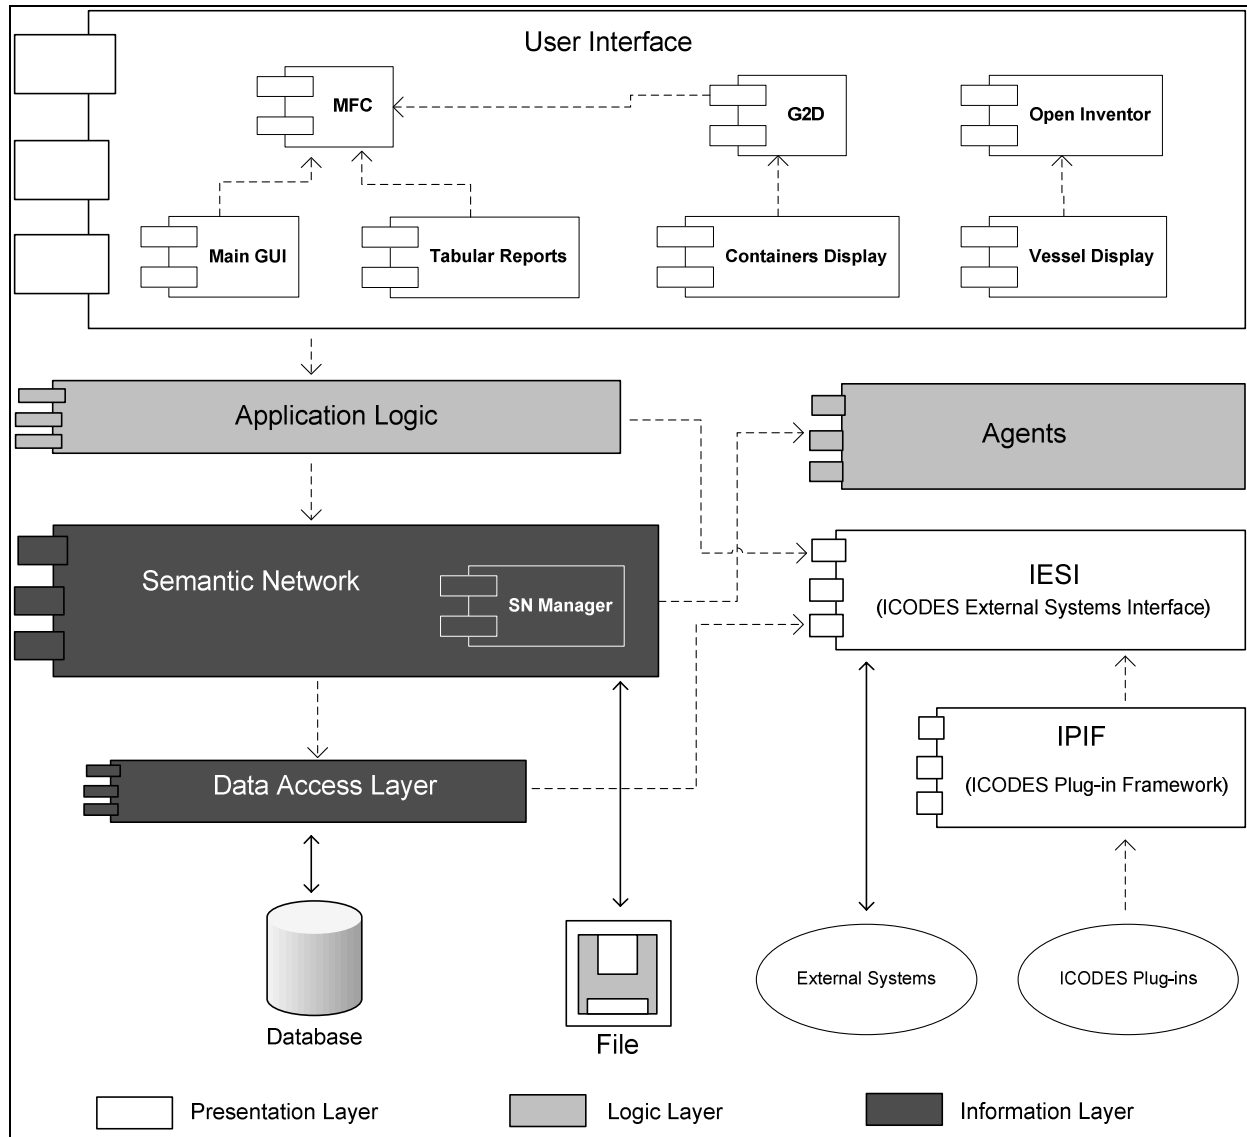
User Interface

MFC

G2D

Open Inventor

Main GUI

Tabular Reports

Containers Display

Vessel Display

Application Logic

Agents

Semantic Network

SN Manager

IESI
(ICODES External Systems Interface)

IPIF
(ICODES Plug-in Framework)

Data Access Layer

Database

File

External Systems

ICODES Plug-ins

Presentation Layer

Logic Layer

Information Layer